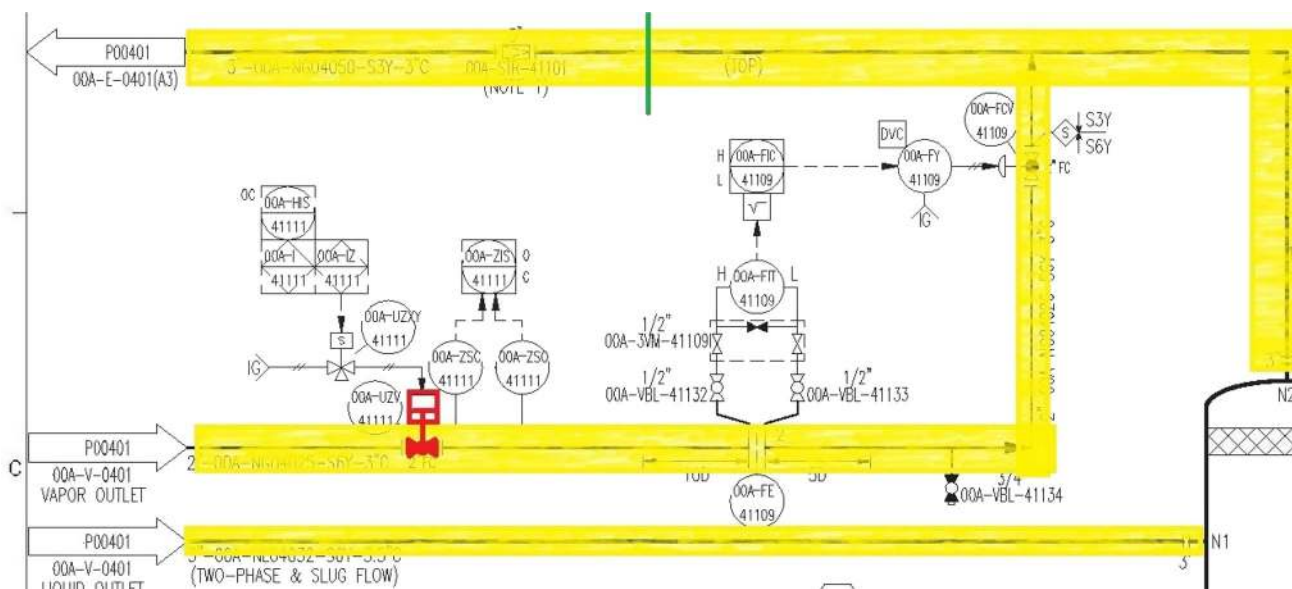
P00401
00A-E-0401(A3)
3"-00A-NG04050-S3Y-3°C
00A-STR-41101
(NOTE 1)
(TOP)
00A-FCV
41109
S3Y
S6Y
S
DVC
FC
H
00A-FIC
41109
L
00A-FY
41109
IG
OC
00A-HIS
41111
00A-I
41111
00A-IZ
41111
00A-ZIS
41111
O
C
H
00A-FIT
41109
L
00A-UZXY
41111
S
IG
1/2"
00A-3VM-41109
00A-ZSC
41111
00A-ZSO
41111
1/2"
00A-VBL-41132
1/2"
00A-VBL-41133
00A-UZV
41111
N2
C
P00401
00A-V-0401
VAPOR OUTLET
2"-00A-NG04025-S6Y-3°C
2"FC
10D
5D
00A-FE
41109
3/4"
00A-VBL-41134
P00401
00A-V-0401
LIQUID OUTLET
3"-00A-NL04032-S6Y-3.3°C
(TWO-PHASE & SLUG FLOW)
N1
3"